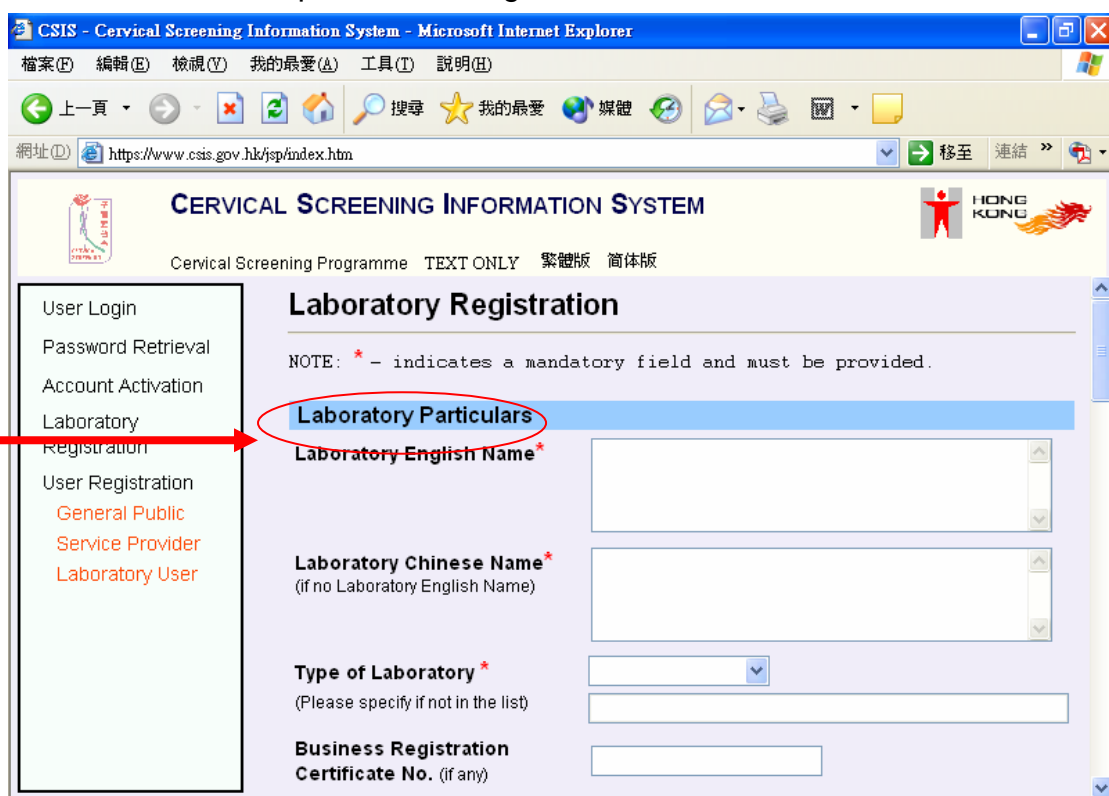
CSIS - Cervical Screening Information System - Microsoft Internet Explorer

檔案(F) 編輯(E) 檢視(V) 我的最愛(A) 工具(T) 說明(H)

上一頁 搜尋 我的最愛 媒體

網址(D) https://www.csis.gov.hk/jsp/index.htm 移至 連結 »

CERVICAL SCREENING INFORMATION SYSTEM

HONG KONG

Cervical Screening Programme TEXT ONLY 繁體版 简体版

User Login
Password Retrieval
Account Activation
Laboratory Registration
User Registration
General Public
Service Provider
Laboratory User

Laboratory Registration

NOTE: * - indicates a mandatory field and must be provided.

Laboratory Particulars

Laboratory English Name*

Laboratory Chinese Name*
(if no Laboratory English Name)

Type of Laboratory *
(Please specify if not in the list)

Business Registration Certificate No. (if any)